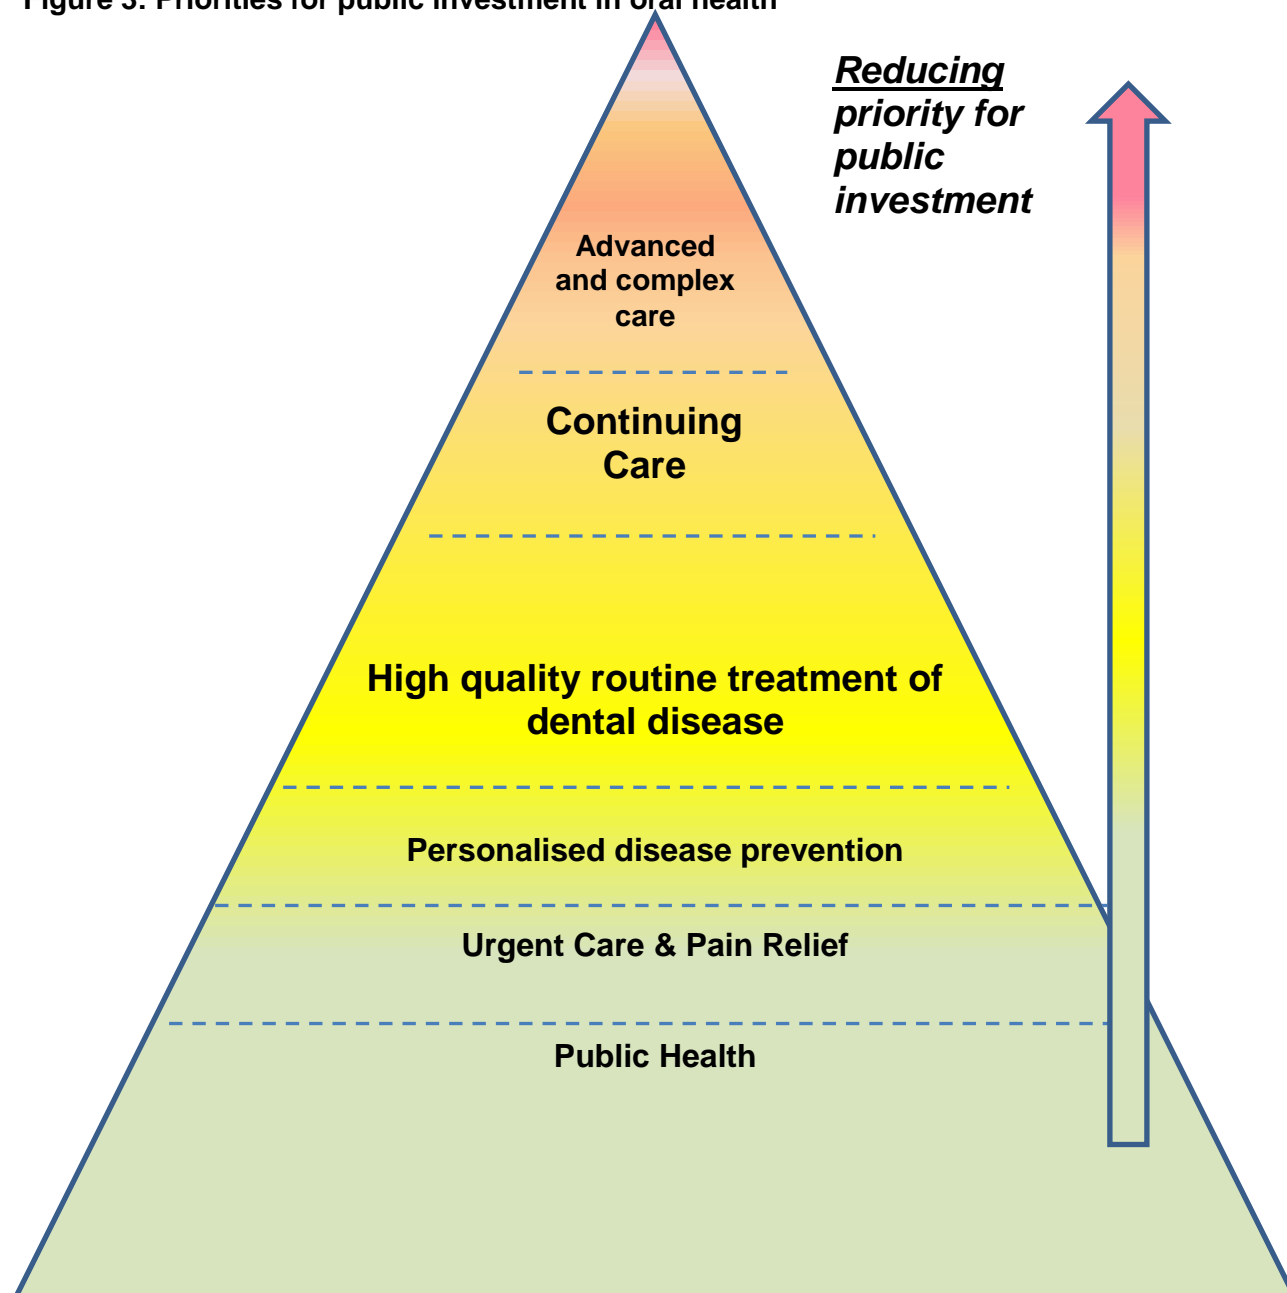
Figure 3: Priorities for public investment in oral health

Reducing priority for public investment

Advanced and complex care

Continuing Care

High quality routine treatment of dental disease

Personalised disease prevention

Urgent Care & Pain Relief

Public Health